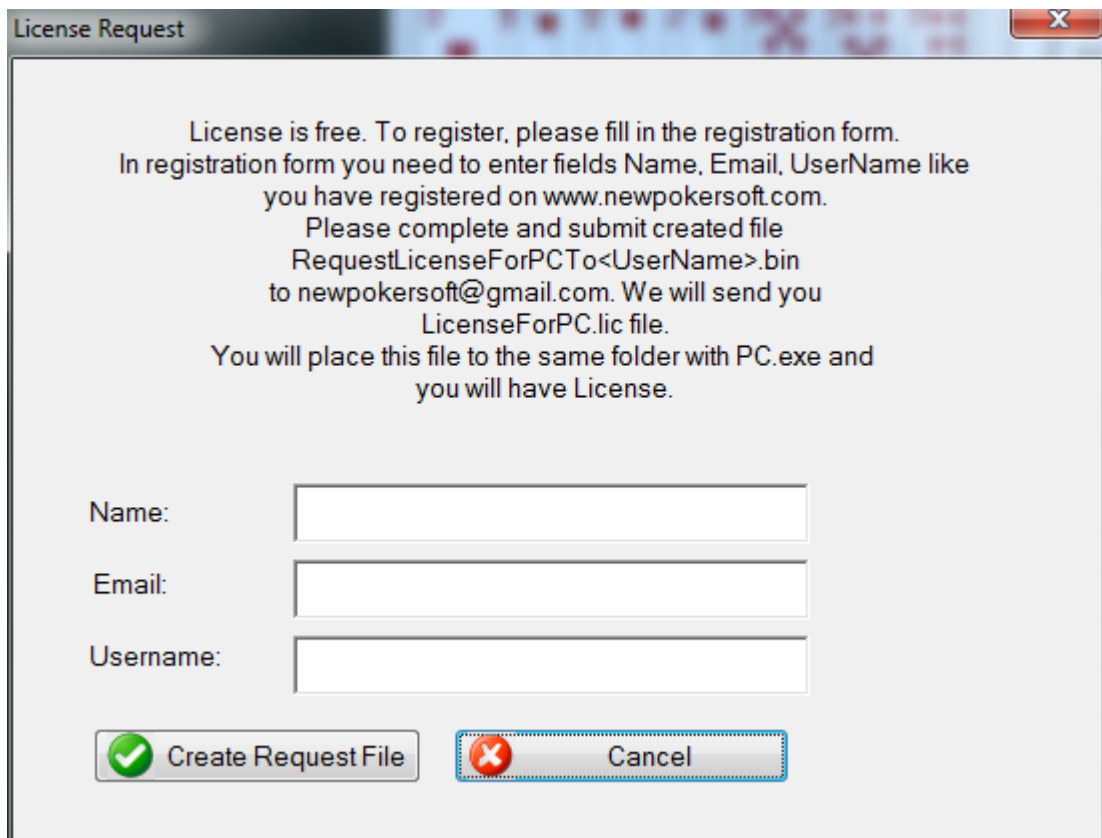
License Request

License is free. To register, please fill in the registration form.
In registration form you need to enter fields Name, Email, UserName like you have registered on www.newpokersoft.com.
Please complete and submit created file
RequestLicenseForPCTo<UserName>.bin
to newpokersoft@gmail.com. We will send you
LicenseForPC.lic file.
You will place this file to the same folder with PC.exe and you will have License.

Name:

Email:

Username:

Create Request File

Cancel